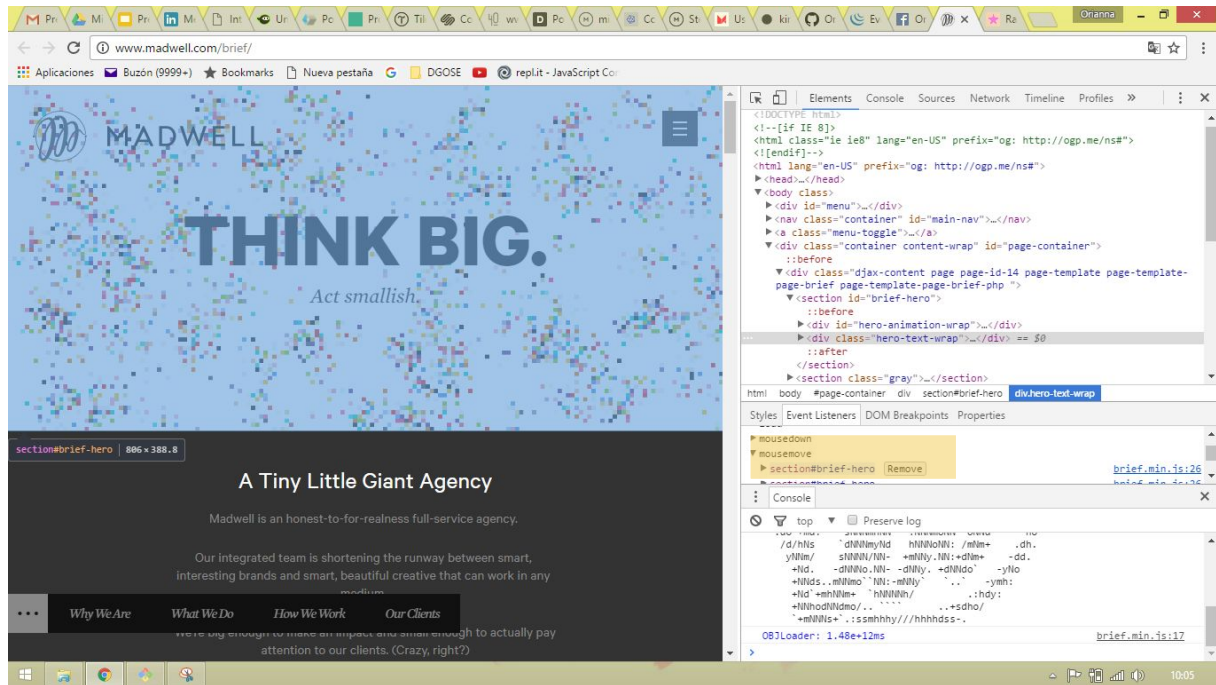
M Pr | Mi | Pr | in Mi | Int | Ur | Pc | Pr | Til | Cc | wv | D Pc | mi | Cc | St | M Us | kii | Or | Ev | f Or | × | Ra

Orianna

www.madwell.com/brief/

Aplicaciones | Buzón (9999+) | Bookmarks | Nueva pestaña | G | DGOSE | repl.it - JavaScript Cor

MADWELL

THINK BIG.

Act smallish.

section#brief-hero | 806 × 388.8

A Tiny Little Giant Agency

Madwell is an honest-to-for-realness full-service agency.

Our integrated team is shortening the runway between smart, interesting brands and smart, beautiful creative that can work in any medium.

We're big enough to make an impact and small enough to actually pay attention to our clients. (Crazy, right?)

Why We Are | What We Do | How We Work | Our Clients

Elements | Console | Sources | Network | Timeline | Profiles | »

<!DOCTYPE html>
<!--[if IE 8]>
<html class="ie ie8" lang="en-US" prefix="og: http://ogp.me/ns#">
<![endif]-->
<html lang="en-US" prefix="og: http://ogp.me/ns#">
▶<head>…</head>
▼<body class>
▶<div id="menu">…</div>
▶<nav class="container" id="main-nav">…</nav>
▶<a class="menu-toggle">…</a>
▼<div class="container content-wrap" id="page-container">
::before
▼<div class="djax-content page page-id-14 page-template page-template-page-brief page-template-page-brief-php ">
▼<section id="brief-hero">
::before
▶<div id="hero-animation-wrap">…</div>
▶<div class="hero-text-wrap">…</div> == $0
::after
</section>
▶<section class="gray">…</section>

html | body | #page-container | div | section#brief-hero | div.hero-text-wrap

Styles | Event Listeners | DOM Breakpoints | Properties

▶mousedown
▼mousemove
▶section#brief-hero | Remove | brief.min.js:26

Console

top ▼ | Preserve log

/d/hNs `dNNNmyNd hNNNoNN: /mNm+ .dh.
yNNm/ sNNNN/NN- +mNNy.NN:+dNm+ -dd.
+Nd. -dNNNo.NN- -dNNy. +dNNdo` -yNo
+NNds..mNNmo``NN:-mNNy` `..` -ymh:
+Nd`+mhNNm+ `hNNNNh/ .:hdy:
+NNhodNNdmo/.. ```` ..+sdho/
`+mNNNs+`.:ssmhhhy///hhhhdss-.

OBJLoader: 1.48e+12ms | brief.min.js:17

10:05